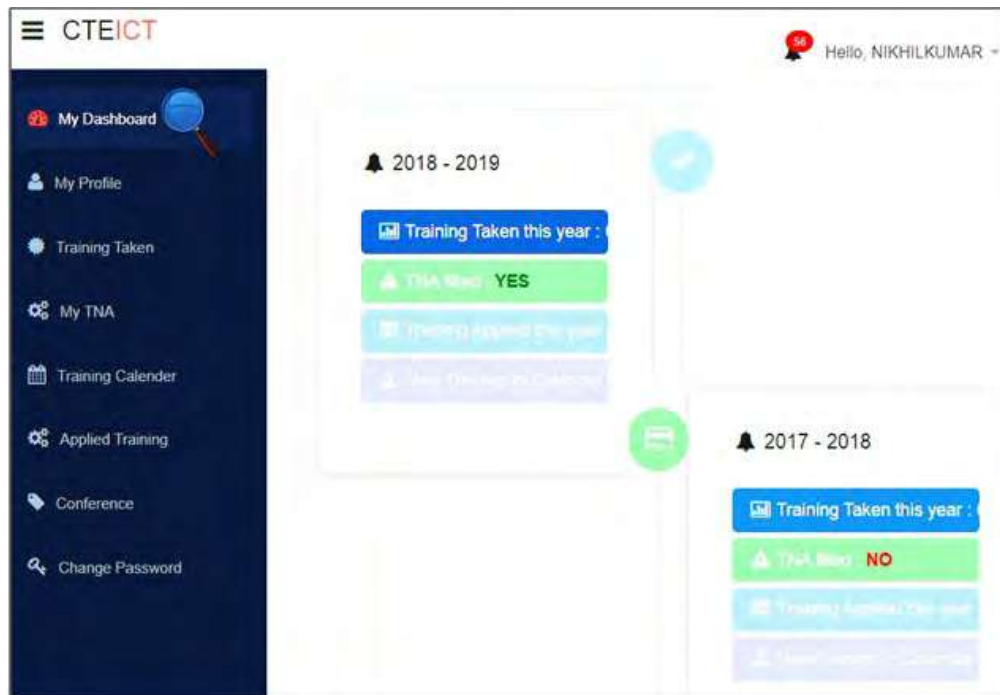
≡ CTEICT

56 Hello, NIKHILKUMAR

My Dashboard

My Profile

Training Taken

My TNA

Training Calender

Applied Training

Conference

Change Password

2018 - 2019

Training Taken this year : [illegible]

TNA filled : YES

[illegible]

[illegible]

2017 - 2018

Training Taken this year : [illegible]

TNA filled : NO

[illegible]

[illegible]